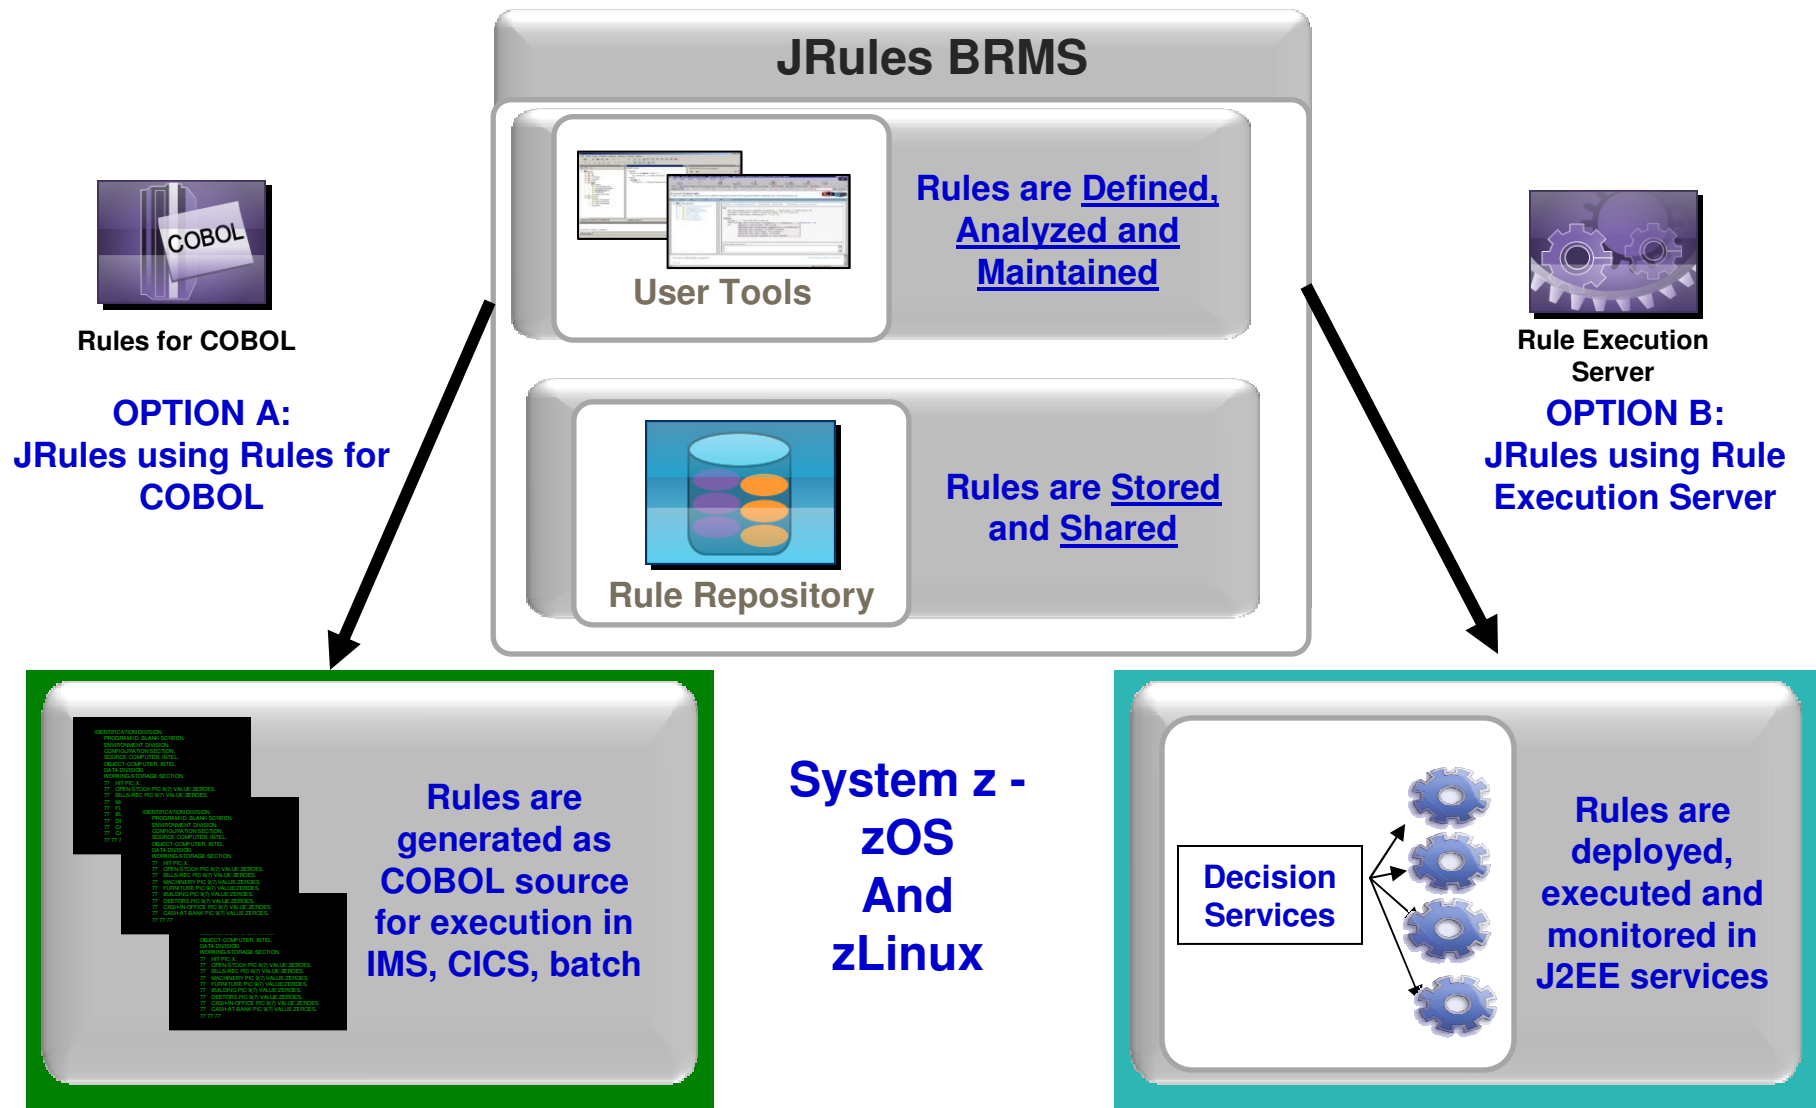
JRules BRMS

User Tools

Rules are Defined, Analyzed and Maintained

Rule Repository

Rules are Stored and Shared

COBOL

Rules for COBOL

OPTION A: JRules using Rules for COBOL

Rule Execution Server

OPTION B: JRules using Rule Execution Server

Rules are generated as COBOL source for execution in IMS, CICS, batch

System z - zOS And zLinux

Decision Services

Rules are deployed, executed and monitored in J2EE services